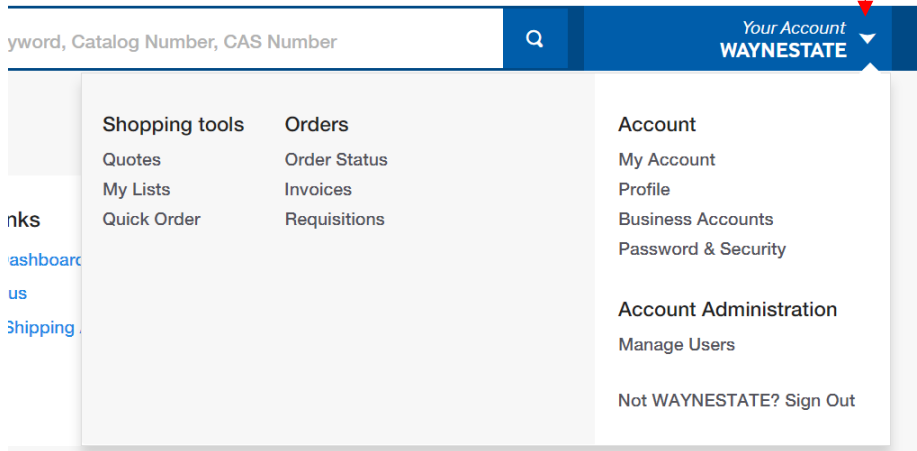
yword, Catalog Number, CAS Number

Your Account
WAYNESTATE

nks
ashboard
us
Shipping

Shopping tools
Quotes
My Lists
Quick Order

Orders
Order Status
Invoices
Requisitions

Account
My Account
Profile
Business Accounts
Password & Security

Account Administration
Manage Users

Not WAYNESTATE? Sign Out